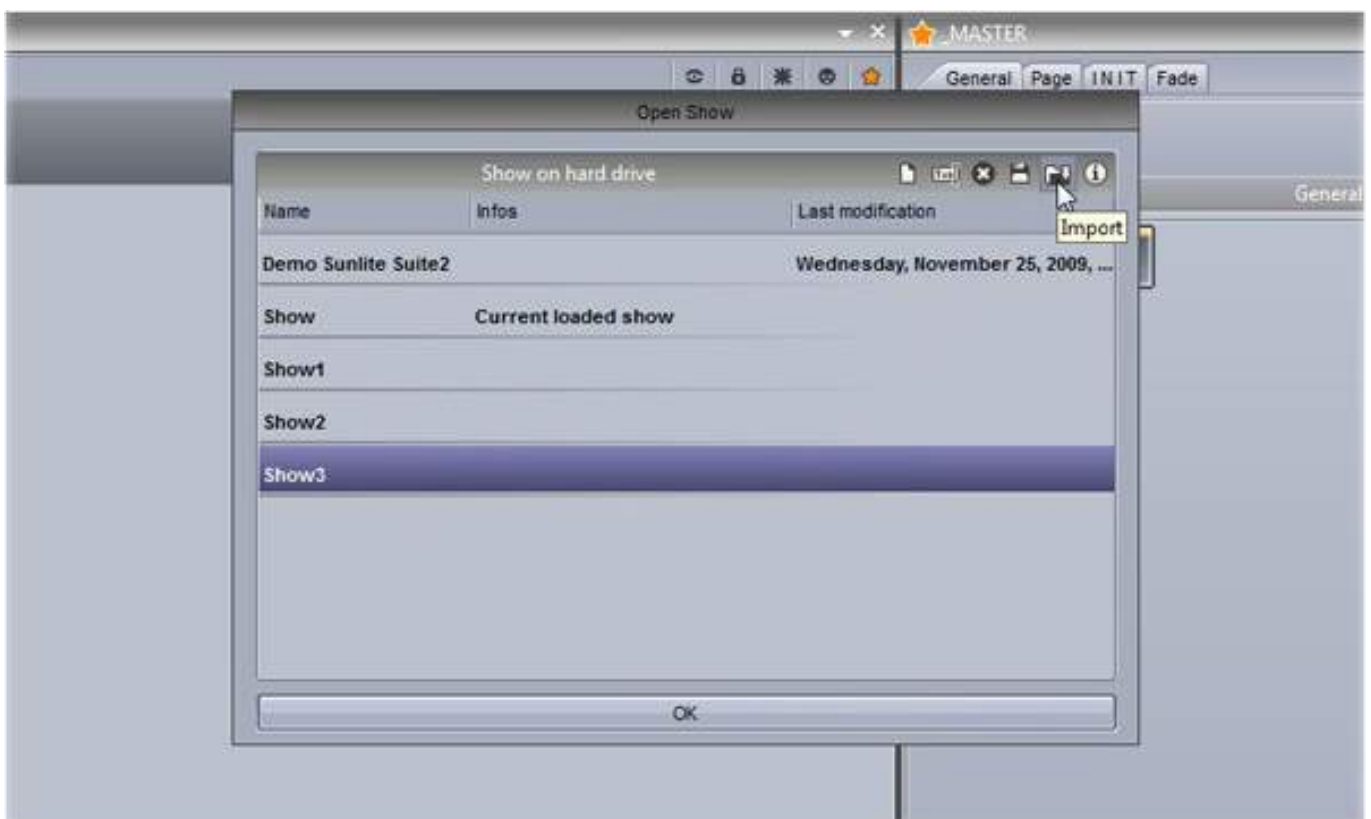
_MASTER

General | Page | INIT | Fade

Open Show

Show on hard drive

Import

Genera

| Name | Infos | Last modification |
|---|---|---|
| Demo Sunlite Suite2 | | Wednesday, November 25, 2009, ... |
| Show | Current loaded show | |
| Show1 | | |
| Show2 | | |
| Show3 | | |

OK